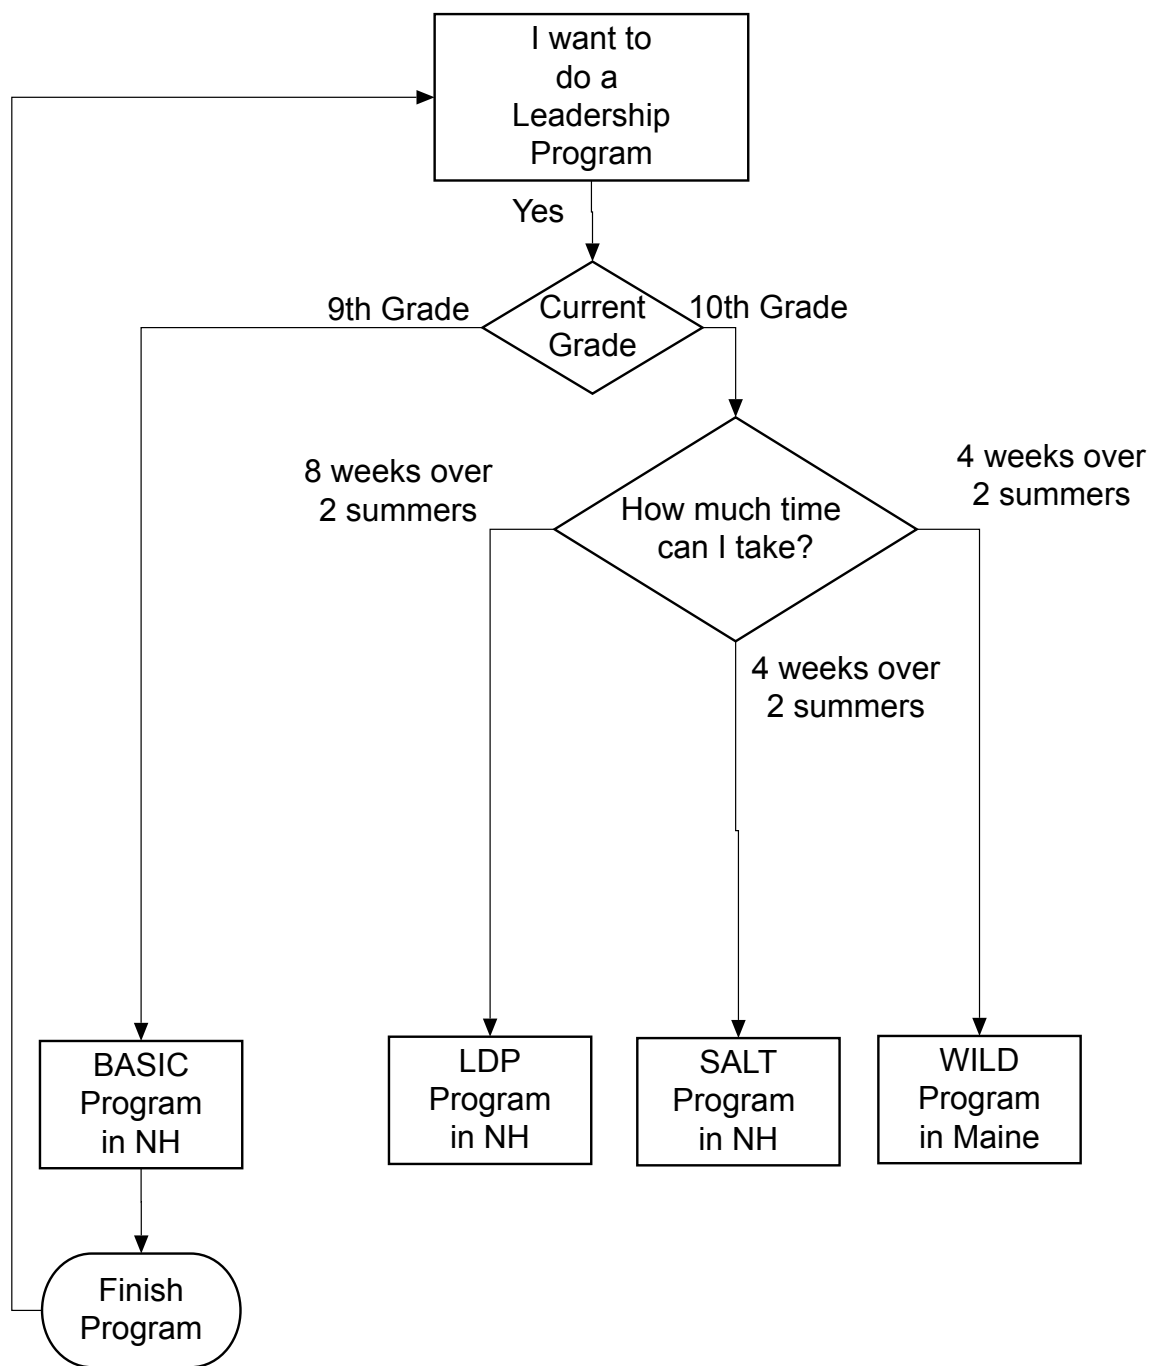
I want to do a Leadership Program

Yes

Current Grade

9th Grade

10th Grade

8 weeks over 2 summers

How much time can I take?

4 weeks over 2 summers

4 weeks over 2 summers

BASIC Program in NH

LDP Program in NH

SALT Program in NH

WILD Program in Maine

Finish Program